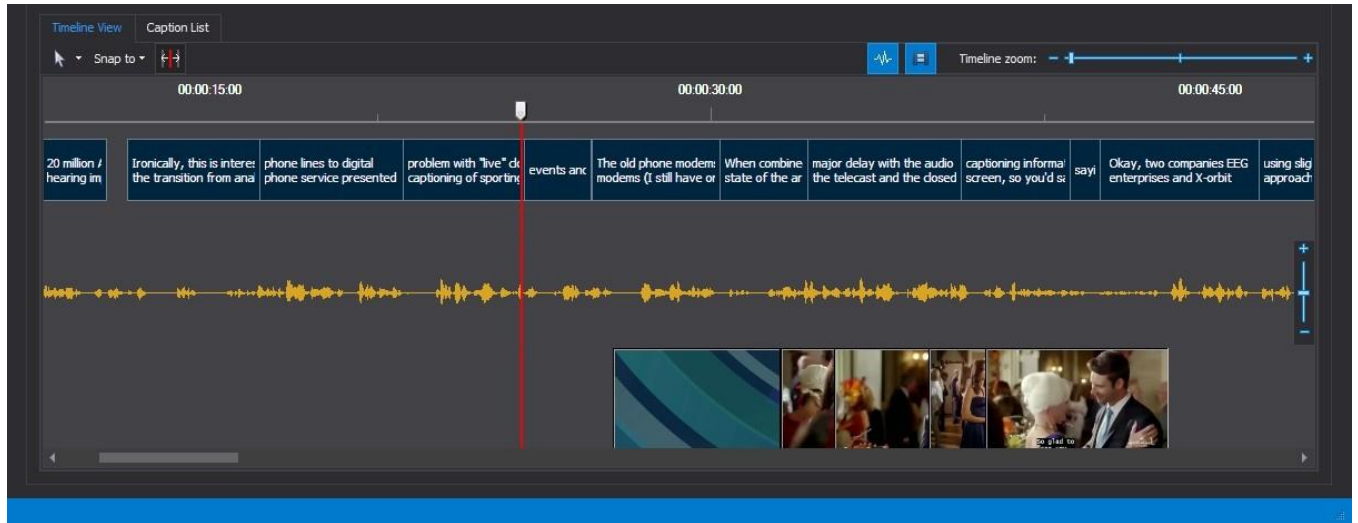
Timeline View | Caption List

Snap to

Timeline zoom: − +

00:00:15:00 | 00:00:30:00 | 00:00:45:00

20 million / hearing im

Ironically, this is interes the transition from anal

phone lines to digital phone service presented

problem with "live" cl captioning of sporting

events anc

The old phone modem: modems (I still have or

When combine state of the ar

major delay with the audio the telecast and the closed

captioning informat screen, so you'd sa

sayi

Okay, two companies EEG enterprises and X-orbit

using slig approach

+

−

So glad to